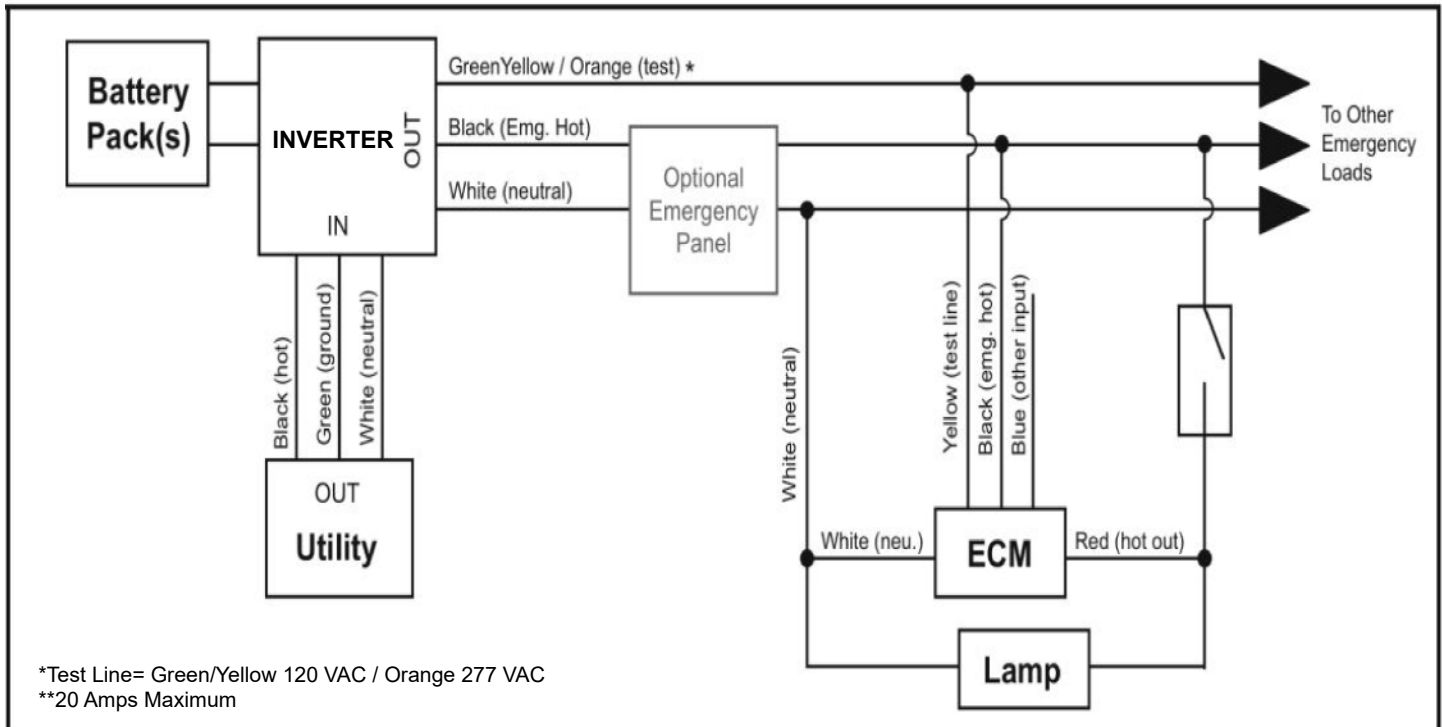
Battery Pack(s)

INVERTER

OUT

IN

GreenYellow / Orange (test) *

Black (Emg. Hot)

White (neutral)

To Other Emergency Loads

Optional Emergency Panel

Black (hot)

Green (ground)

White (neutral)

OUT

Utility

White (neutral)

Yellow (test line)

Black (emg. hot)

Blue (other input)

White (neu.)

ECM

Red (hot out)

Lamp

*Test Line= Green/Yellow 120 VAC / Orange 277 VAC
**20 Amps Maximum